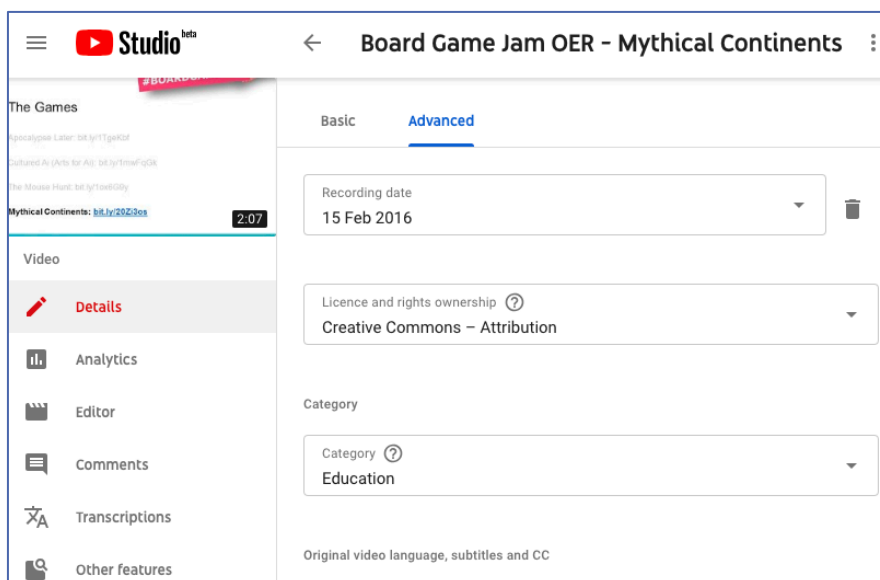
Studio beta

Board Game Jam OER - Mythical Continents

#BOARDG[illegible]

The Games

Apocalypse Later: bit.ly/1TgeKbf

Cultured AI (Arts for AI): bit.ly/1mwFqGk

The Mouse Hunt: bit.ly/1oe6G0y

Mythical Continents: bit.ly/20Zi3os

2:07

Video

Details

Analytics

Editor

Comments

Transcriptions

Other features

Basic

Advanced

Recording date
15 Feb 2016

Licence and rights ownership
Creative Commons – Attribution

Category

Category
Education

Original video language, subtitles and CC